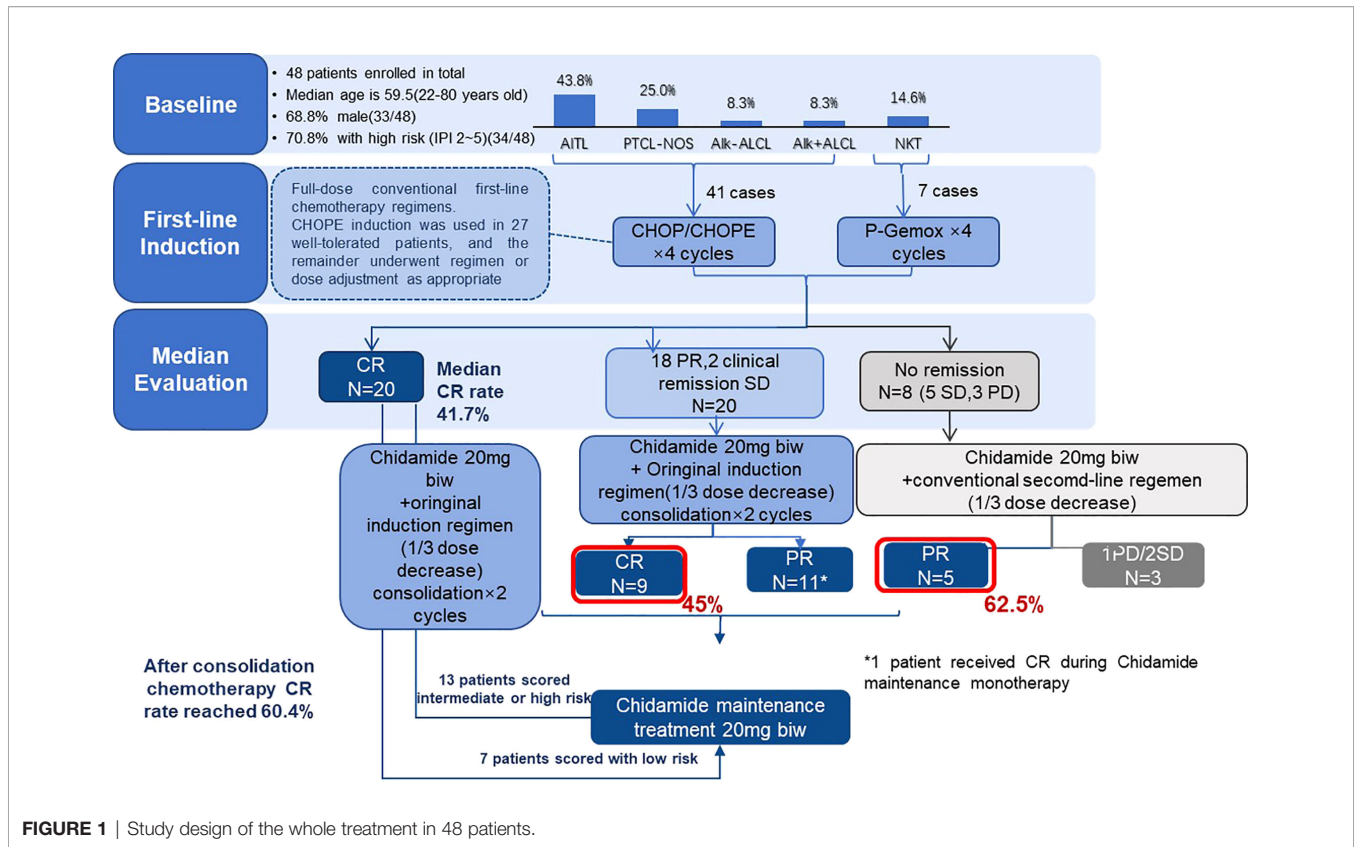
Baseline

• 48 patients enrolled in total
• Median age is 59.5(22-80 years old)
• 68.8% male(33/48)
• 70.8% with high risk (IPI 2~5)(34/48)

43.8%
AITL
25.0%
PTCL-NOS
8.3%
Alk-ALCL
8.3%
Alk+ALCL
14.6%
NKT

First-line Induction

Full-dose conventional first-line chemotherapy regimens. CHOPE induction was used in 27 well-tolerated patients, and the remainder underwent regimen or dose adjustment as appropriate

41 cases
CHOP/CHOPE ×4 cycles

7 cases
P-Gemox ×4 cycles

Median Evaluation

CR N=20

Median CR rate 41.7%

18 PR,2 clinical remission SD N=20

No remission N=8 (5 SD,3 PD)

Chidamide 20mg biw +oringinal induction regimen (1/3 dose decrease) consolidation×2 cycles

Chidamide 20mg biw + Oringinal induction regimen(1/3 dose decrease) consolidation×2 cycles

Chidamide 20mg biw +conventional secomd-line regemen (1/3 dose decrease)

CR N=9

PR N=11*

45%

PR N=5

1PD/2SD N=3

62.5%

After consolidation chemotherapy CR rate reached 60.4%

13 patients scored intermediate or high risk

Chidamide maintenance treatment 20mg biw

7 patients scored with low risk

*1 patient received CR during Chidamide maintenance monotherapy

FIGURE 1 | Study design of the whole treatment in 48 patients.